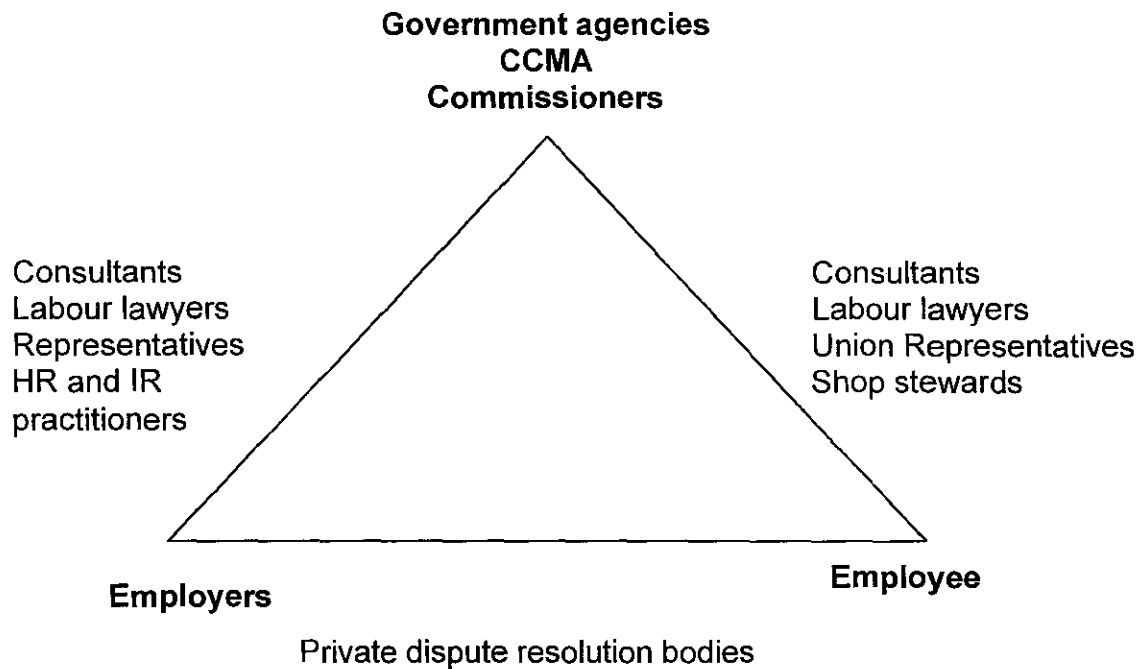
Government agencies
CCMA
Commissioners

Consultants
Labour lawyers
Representatives
HR and IR practitioners

Consultants
Labour lawyers
Union Representatives
Shop stewards

Employers

Employee

Private dispute resolution bodies